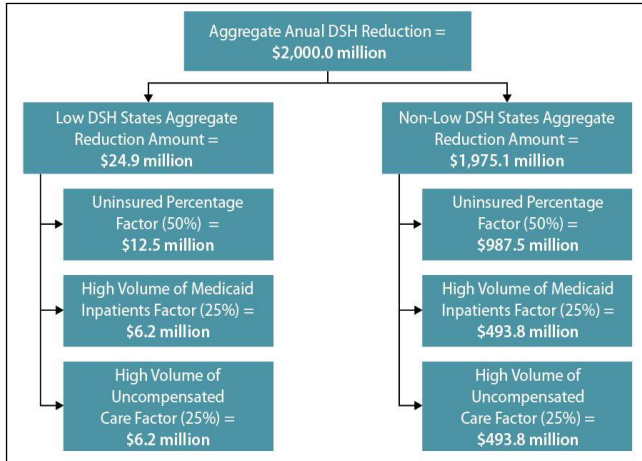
Aggregate Anual DSH Reduction = $2,000.0 million

Low DSH States Aggregate Reduction Amount = $24.9 million

Uninsured Percentage Factor (50%) = $12.5 million

High Volume of Medicaid Inpatients Factor (25%) = $6.2 million

High Volume of Uncompensated Care Factor (25%) = $6.2 million

Non-Low DSH States Aggregate Reduction Amount = $1,975.1 million

Uninsured Percentage Factor (50%) = $987.5 million

High Volume of Medicaid Inpatients Factor (25%) = $493.8 million

High Volume of Uncompensated Care Factor (25%) = $493.8 million